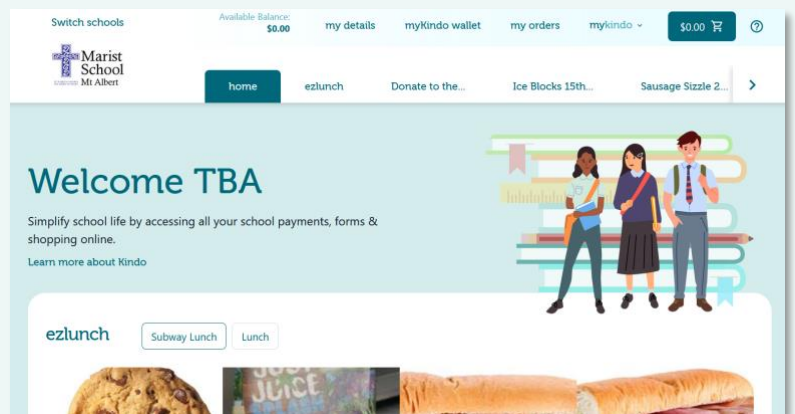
Switch schools

Available Balance:
$0.00

my details

myKindo wallet

my orders

mykindo

$0.00

Marist School Mt Albert

home

ezlunch

Donate to the...

Ice Blocks 15th...

Sausage Sizzle 2...

Welcome TBA

Simplify school life by accessing all your school payments, forms & shopping online.

Learn more about Kindo

ezlunch

Subway Lunch

Lunch

JUICE